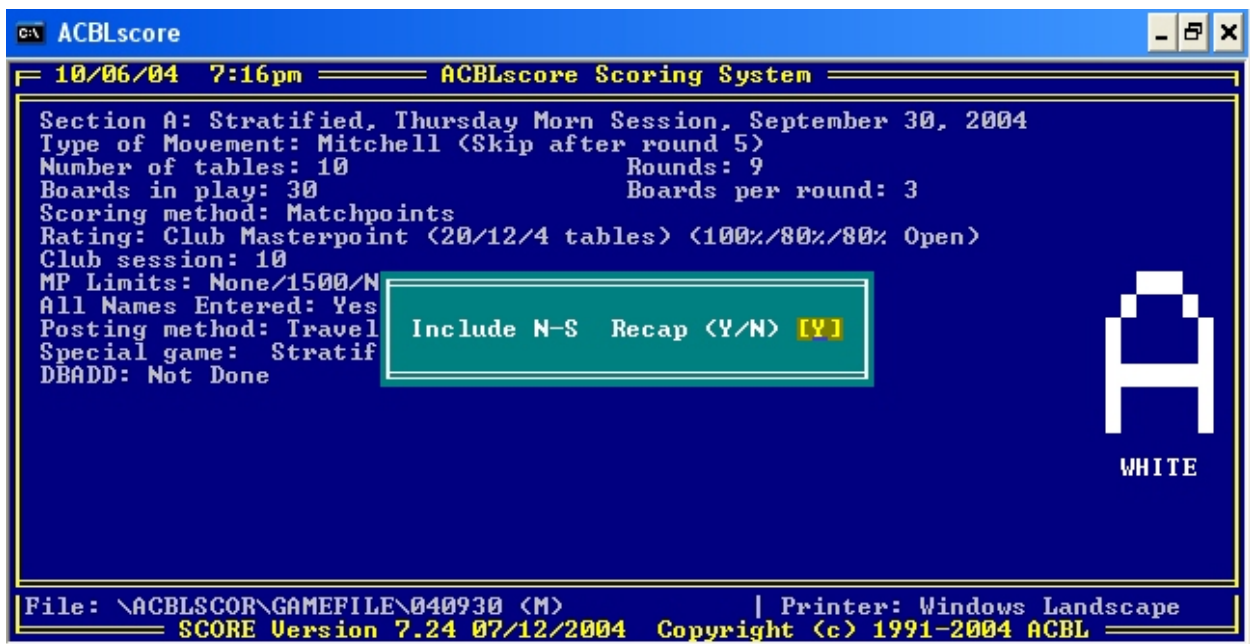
ACBLscore

10/06/04 7:16pm ACBLscore Scoring System

Section A: Stratified, Thursday Morn Session, September 30, 2004
Type of Movement: Mitchell (Skip after round 5)
Number of tables: 10 Rounds: 9
Boards in play: 30 Boards per round: 3
Scoring method: Matchpoints
Rating: Club Masterpoint (20/12/4 tables) (100%/80%/80% Open)
Club session: 10
MP Limits: None/1500/N
All Names Entered: Yes
Posting method: Travel
Special game: Stratif
DBADD: Not Done

Include N-S Recap (Y/N) [Y]

A

WHITE

File: \ACBLSCOR\GAMEFILE\040930 (M) | Printer: Windows Landscape
SCORE Version 7.24 07/12/2004 Copyright (c) 1991-2004 ACBL